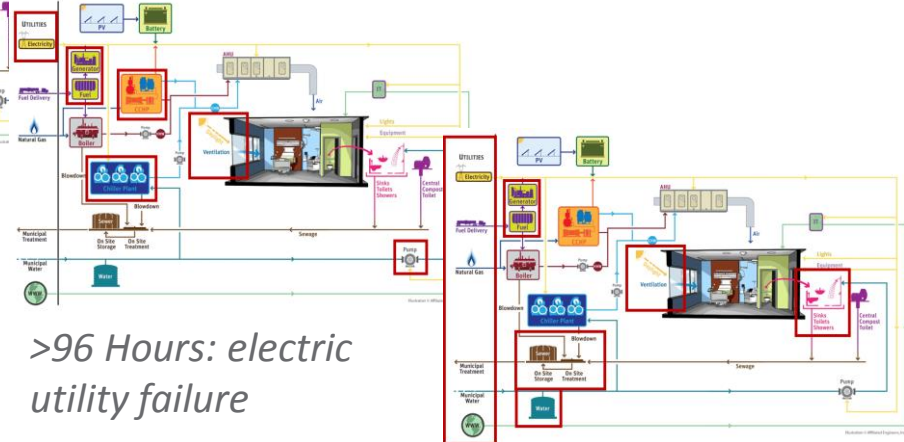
UTILITIES
Electricity
PV
Battery
Generator
Fuel
Fuel Delivery
CCHP
AHU
Air
Natural Gas
Boiler
Pump
Ventilation
Lights
Equipment
Blowdown
Chiller Plant
Sinks Toilets Showers
Central Compost Toilet
Sewer
Blowdown
Municipal Treatment
On Site Storage
On Site Treatment
Sewage
Municipal Water
Water
Pump
WWW

UTILITIES
Electricity
PV
Battery
Generator
Fuel
Fuel Delivery
CCHP
AHU
Air
Natural Gas
Boiler
Pump
Ventilation
Lights
Equipment
Blowdown
Chiller Plant
Sinks Toilets Showers
Central Compost Toilet
Blowdown
Municipal Treatment
On Site Storage
On Site Treatment
Sewage
Pump
Municipal Water
Water
WWW

>96 Hours: electric utility failure